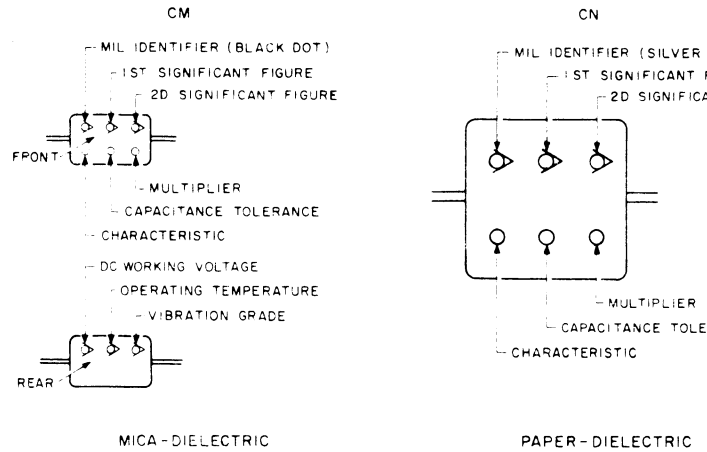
CM

MIL IDENTIFIER (BLACK DOT)
1ST SIGNIFICANT FIGURE
2D SIGNIFICANT FIGURE

FRONT

MULTIPLIER
CAPACITANCE TOLERANCE
CHARACTERISTIC

DC WORKING VOLTAGE
OPERATING TEMPERATURE
VIBRATION GRADE

REAR

MICA-DIELECTRIC

CN

MIL IDENTIFIER (SILVER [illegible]
1ST SIGNIFICANT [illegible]
2D SIGNIFICA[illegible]

MULTIPLIER
CAPACITANCE TOLE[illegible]
CHARACTERISTIC

PAPER-DIELECTRIC